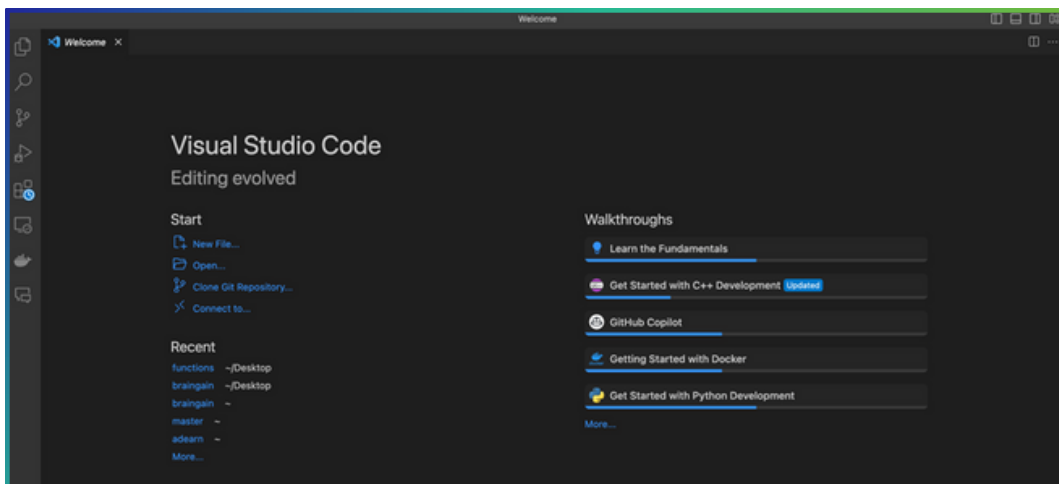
Welcome

Welcome ×

Visual Studio Code

Editing evolved

Start

New File...

Open...

Clone Git Repository...

Connect to...

Recent

functions ~/Desktop

braingain ~/Desktop

braingain ~

master ~

adearn ~

More...

Walkthroughs

Learn the Fundamentals

Get Started with C++ Development Updated

GitHub Copilot

Getting Started with Docker

Get Started with Python Development

More...